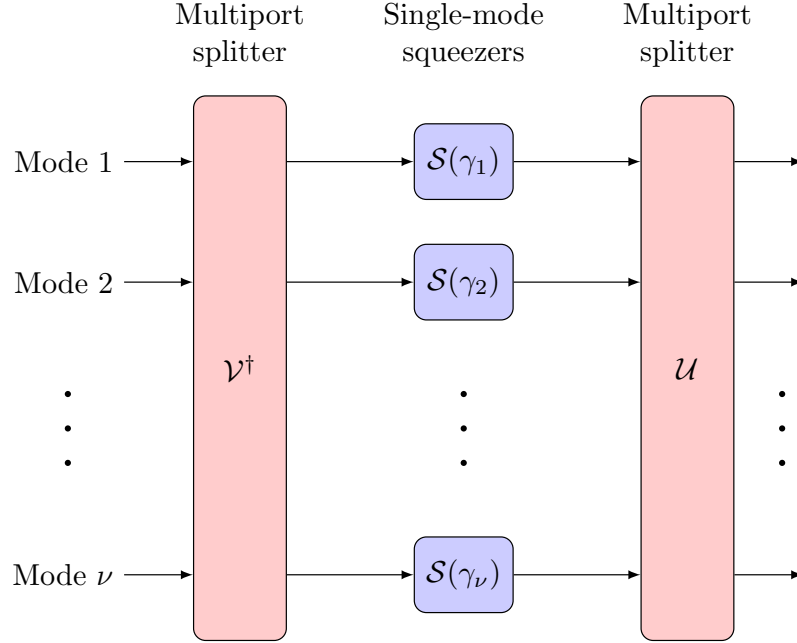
Multiport splitter

Single-mode squeezers

Multiport splitter

Mode 1

Mode 2

Mode $\nu$

$\mathcal{V}^\dagger$

$\mathcal{S}(\gamma_1)$

$\mathcal{S}(\gamma_2)$

$\mathcal{S}(\gamma_\nu)$

$\mathcal{U}$